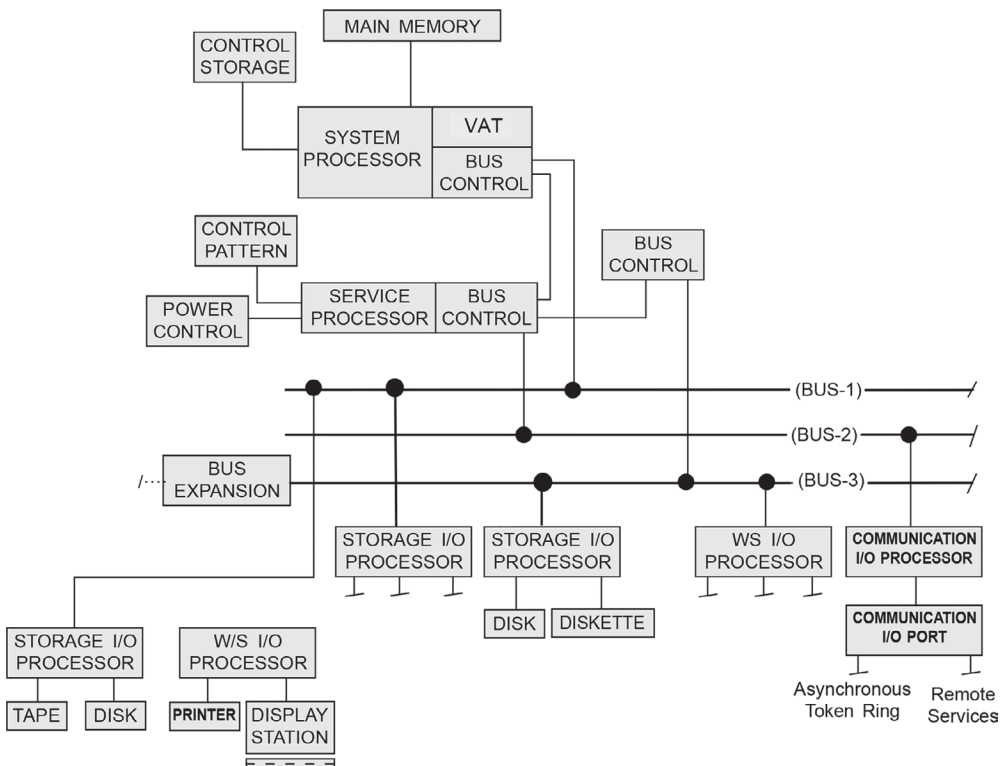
MAIN MEMORY

CONTROL STORAGE

SYSTEM PROCESSOR

VAT

BUS CONTROL

CONTROL PATTERN

BUS CONTROL

POWER CONTROL

SERVICE PROCESSOR

BUS CONTROL

(BUS-1)

(BUS-2)

(BUS-3)

BUS EXPANSION

STORAGE I/O PROCESSOR

STORAGE I/O PROCESSOR

WS I/O PROCESSOR

COMMUNICATION I/O PROCESSOR

DISK

DISKETTE

COMMUNICATION I/O PORT

STORAGE I/O PROCESSOR

W/S I/O PROCESSOR

Asynchronous Token Ring

Remote Services

TAPE

DISK

PRINTER

DISPLAY STATION